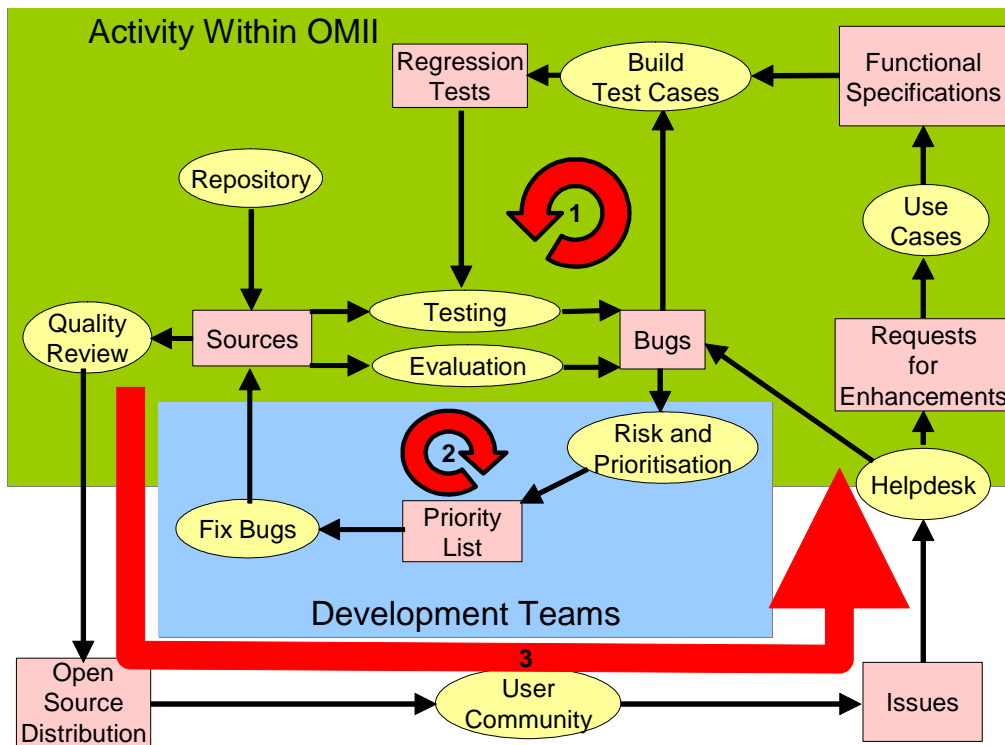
Activity Within OMII

Regression Tests

Build Test Cases

Functional Specifications

Repository

1

Use Cases

Quality Review

Sources

Testing

Evaluation

Bugs

Requests for Enhancements

2

Risk and Prioritisation

Helpdesk

Fix Bugs

Priority List

Development Teams

3

Open Source Distribution

User Community

Issues